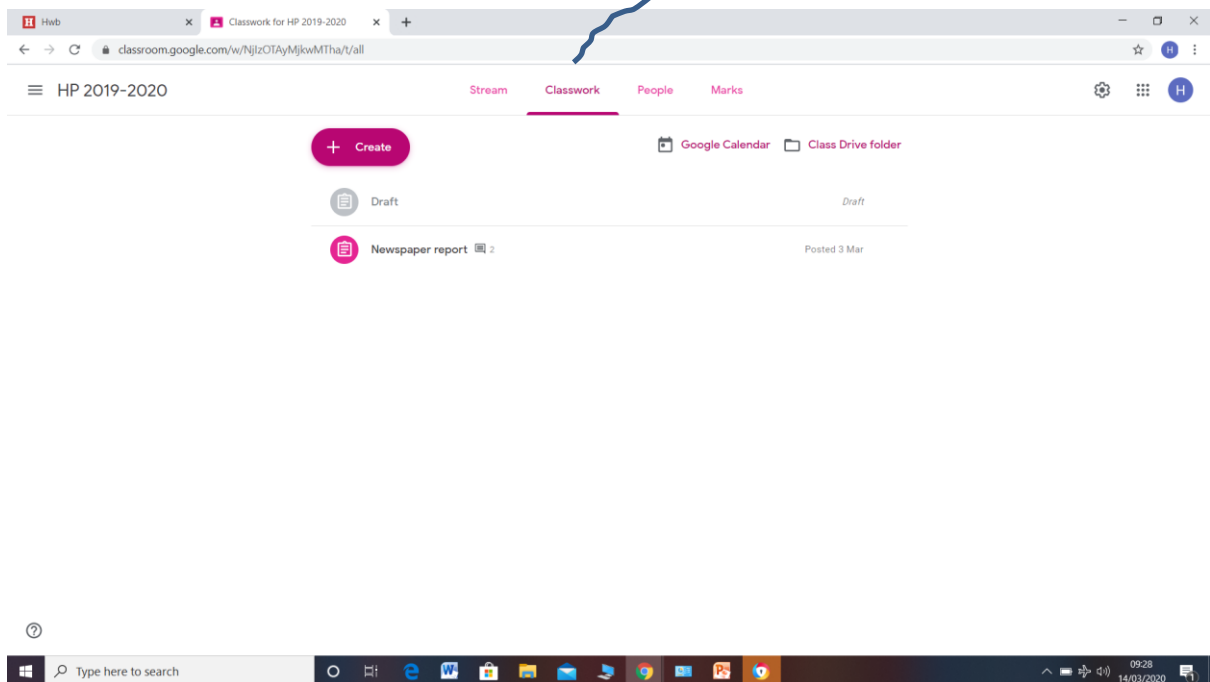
Hwb
Classwork for HP 2019-2020
classroom.google.com/w/NjIzOTAyMjkwMTha/t/all

HP 2019-2020
Stream
Classwork
People
Marks

Create
Google Calendar
Class Drive folder

Draft
Draft

Newspaper report 2
Posted 3 Mar

Type here to search
09:28
14/03/2020